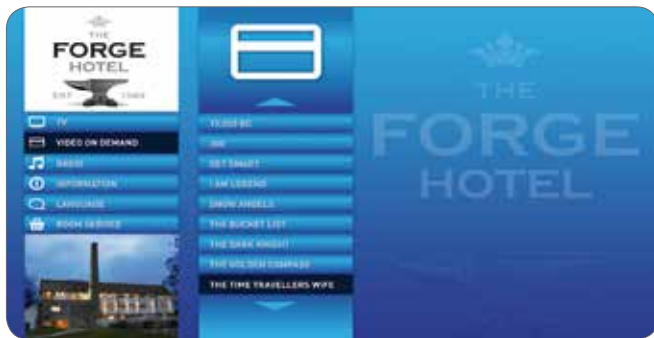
THE
FORGE
HOTEL
EST 1988

TV
VIDEO ON DEMAND
RADIO
INFORMATION
LANGUAGE
ROOM SERVICE

10,000 BC
300
GET SMART
I AM LEGEND
SNOW ANGELS
THE BUCKET LIST
THE DARK KNIGHT
THE GOLDEN COMPASS
THE TIME TRAVELLERS WIFE

THE
FORGE
HOTEL